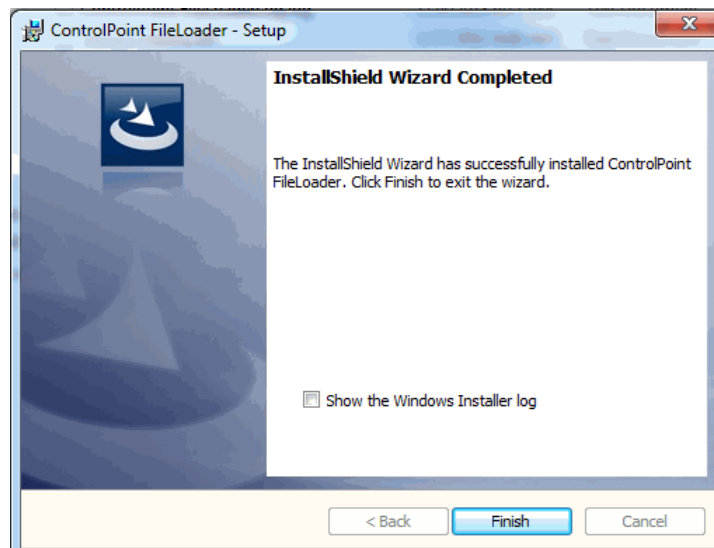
ControlPoint FileLoader - Setup

InstallShield Wizard Completed

The InstallShield Wizard has successfully installed ControlPoint FileLoader. Click Finish to exit the wizard.

Show the Windows Installer log

< Back

Finish

Cancel